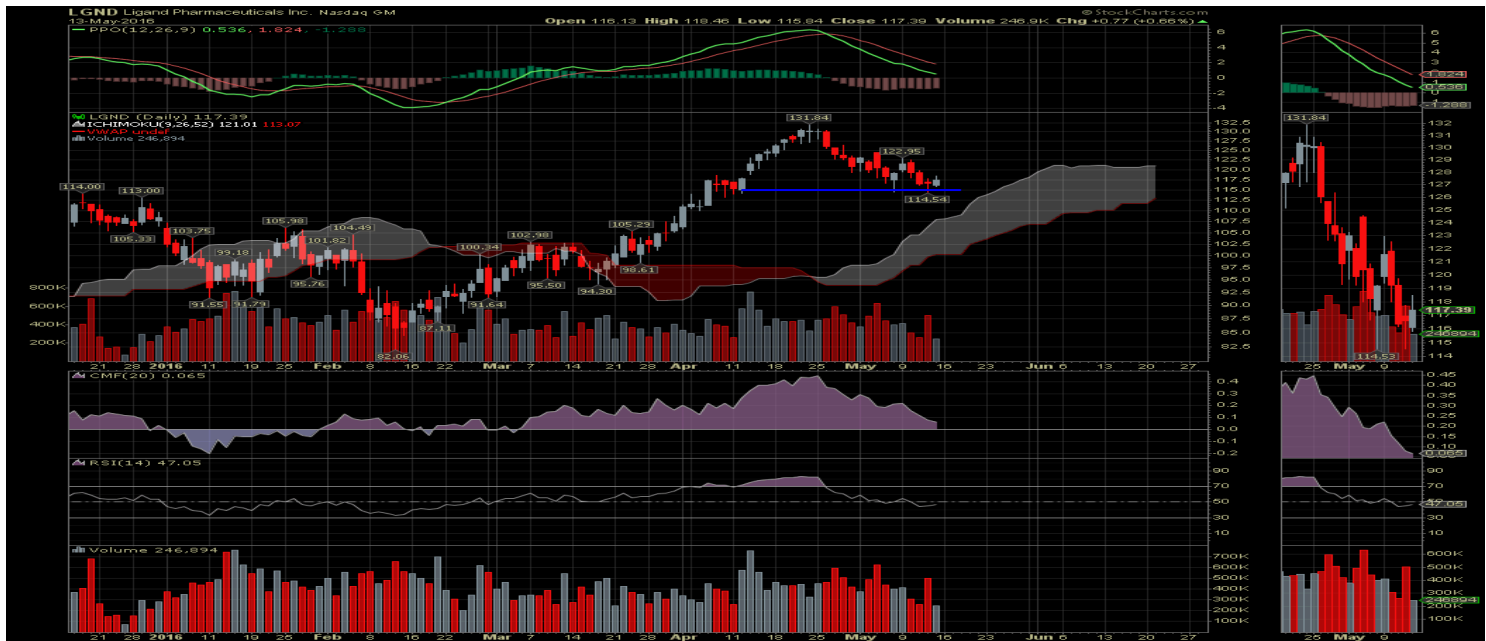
LGND Ligand Pharmaceuticals Inc. Nasdaq GM
13-May-2016
@ StockCharts.com
Open 116.13 High 118.46 Low 115.84 Close 117.39 Volume 246.9K Chg +0.77 (+0.66%)

PPO(12,26,9) 0.536, 1.824, -1.288
6
4
2
0
-2
-4

LGND (Daily) 117.39
ICHIMOKU(9,26,52) 121.01 113.07
VWAP undef
Volume 246,894

114.00
113.00
105.33
103.75
99.18
105.98
101.82
104.49
95.76
91.55
91.79
87.11
82.06
100.34
91.64
102.98
95.50
94.30
105.29
98.61
131.84
122.95
114.54

132.5
130.0
127.5
125.0
122.5
120.0
117.5
115.0
112.5
110.0
107.5
105.0
102.5
100.0
97.5
95.0
92.5
90.0
87.5
85.0
82.5

800K
600K
400K
200K

21 28 2016 11 19 25 Feb 8 16 22 Mar 7 14 21 28 Apr 11 18 25 May 9 16 23 Jun 6 13 20 27

CMF(20) 0.065
0.4
0.3
0.2
0.1
0.0
-0.1
-0.2

RSI(14) 47.05
90
70
50
30
10

Volume 246,894
700K
600K
500K
400K
300K
200K
100K

21 28 2016 11 19 25 Feb 8 16 22 Mar 7 14 21 28 Apr 11 18 25 May 9 16 23 Jun 6 13 20 27

6
4
3
1.824
0.536
-1.288

131.84
132
131
130
129
128
127
126
125
124
123
122
121
120
119
118
117.39
116
115
114
114.53
246894

0.45
0.40
0.35
0.30
0.25
0.20
0.15
0.10
0.065

90
70
47.05
30
10

600K
500K
400K
300K
246894
200K
100K

25 May 9